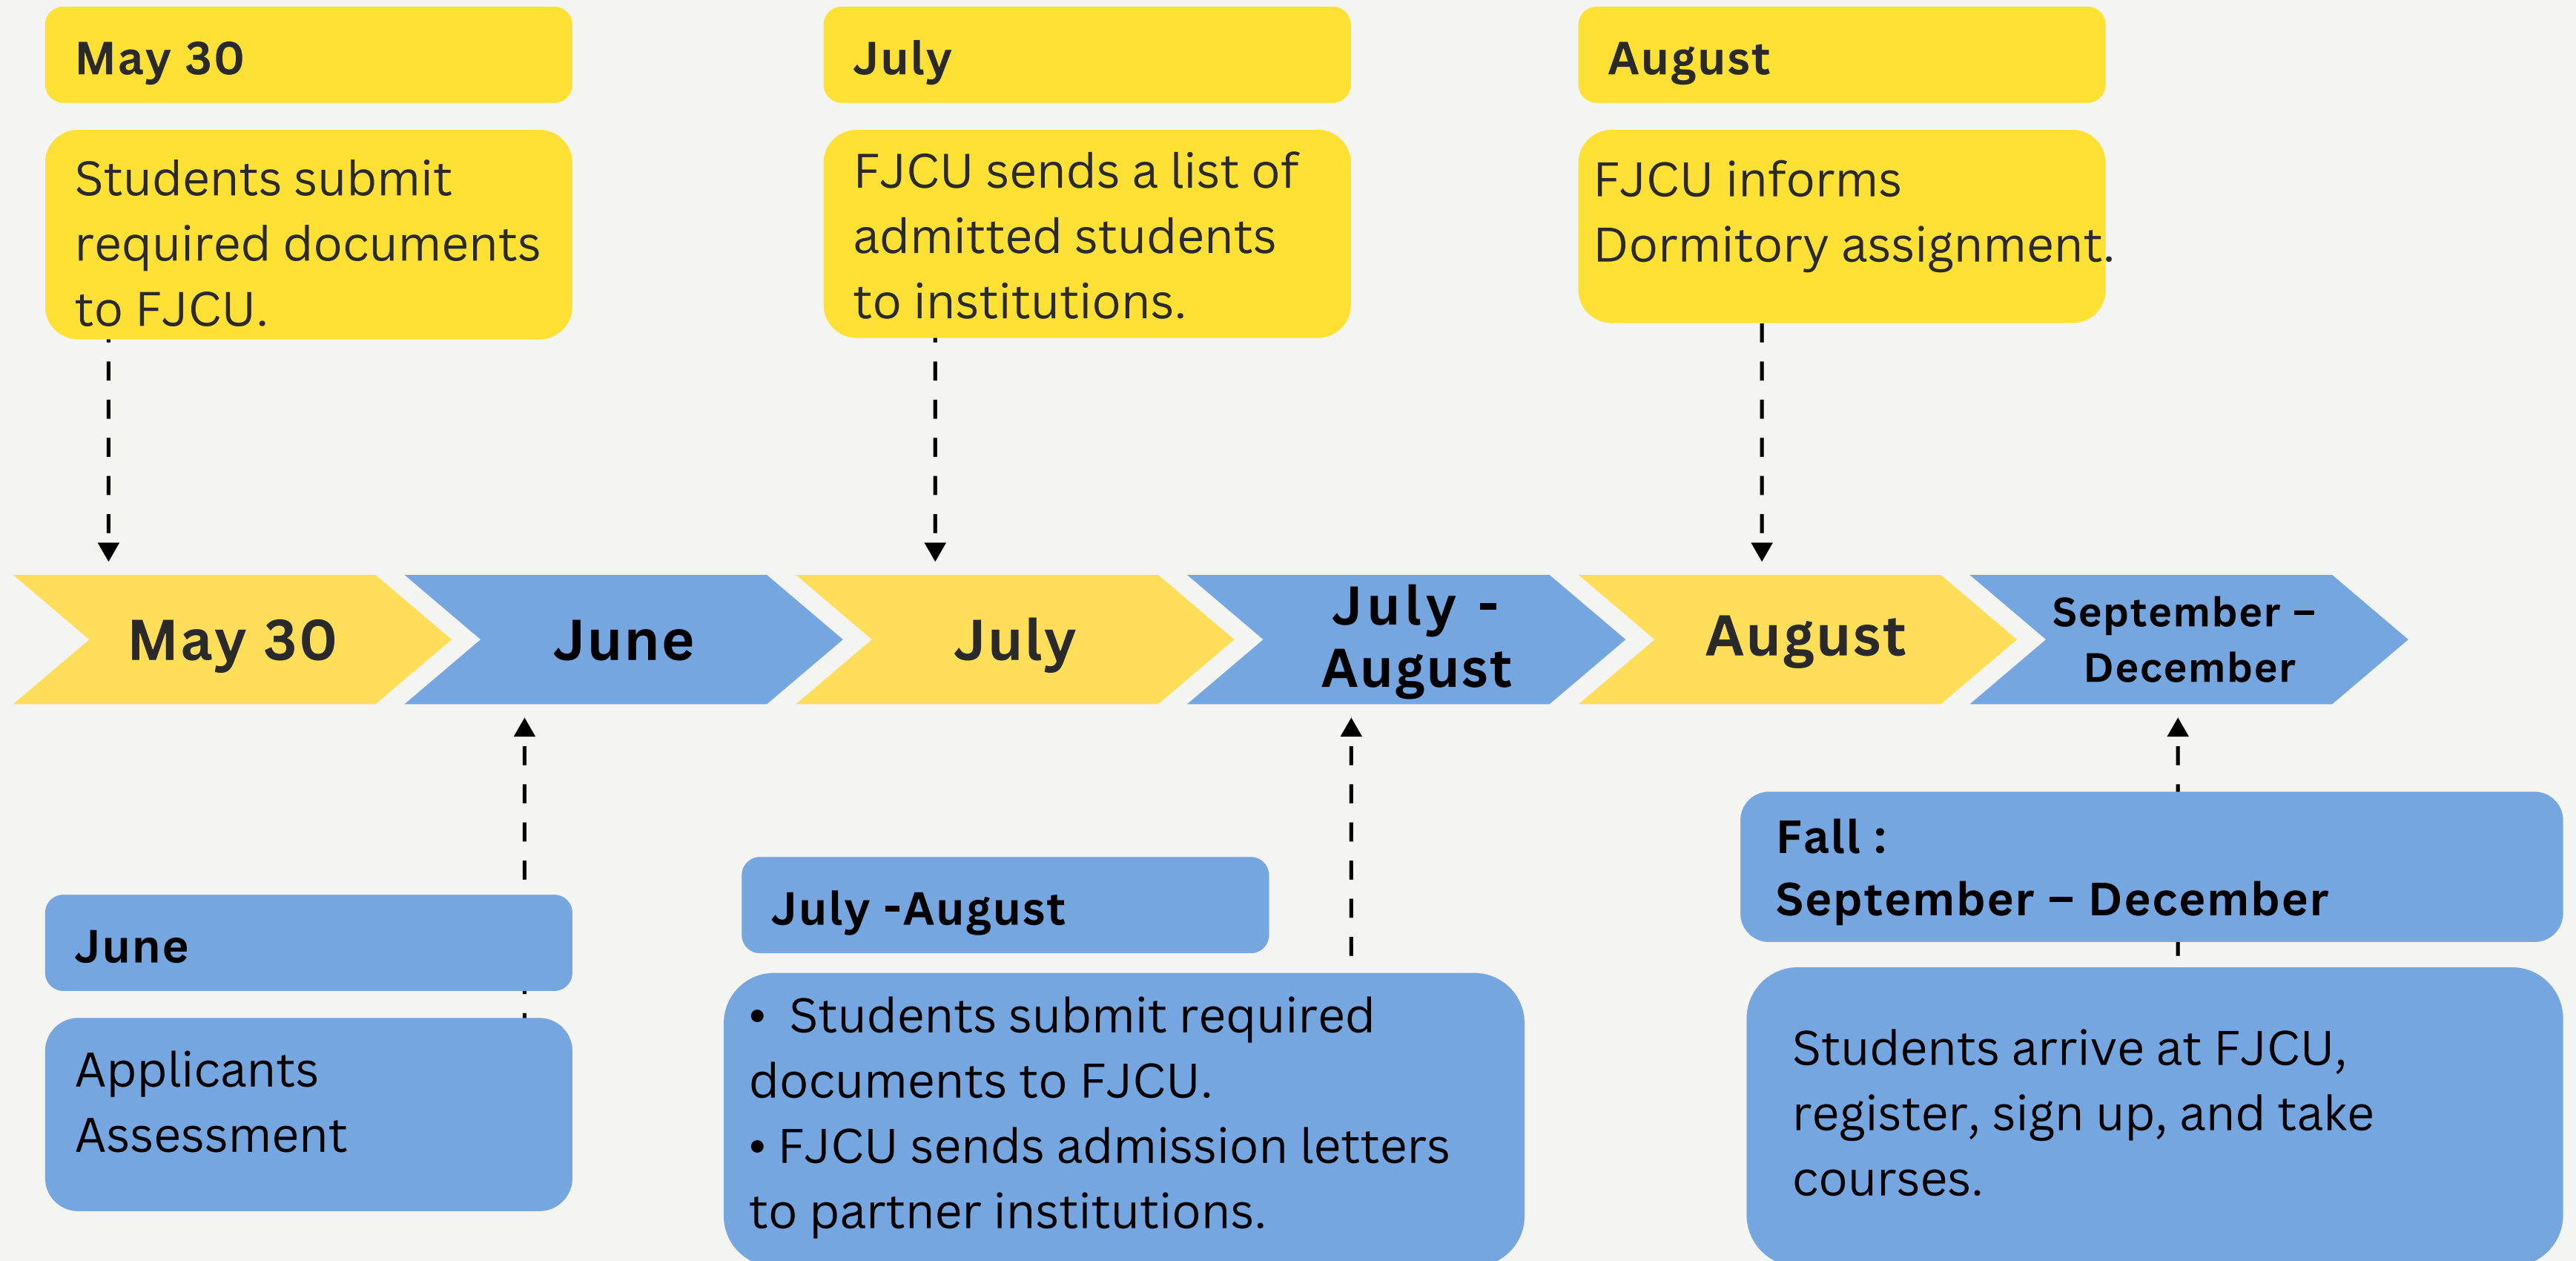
May 30

Students submit required documents to FJCU.

July

FJCU sends a list of admitted students to institutions.

August

FJCU informs Dormitory assignment.

May 30

June

July

July - August

August

September – December

June

Applicants Assessment

July -August

• Students submit required documents to FJCU.
• FJCU sends admission letters to partner institutions.

Fall :
September – December

Students arrive at FJCU, register, sign up, and take courses.